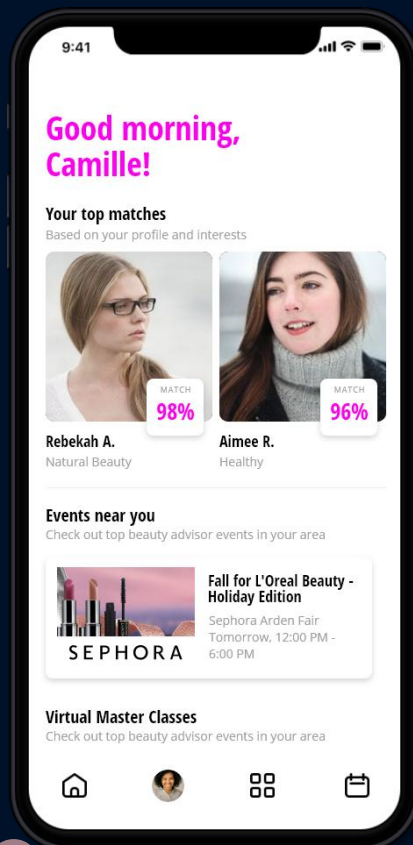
9:41

Good morning, Camille!

Your top matches
Based on your profile and interests

MATCH
98%

MATCH
96%

Rebekah A.
Natural Beauty

Aimee R.
Healthy

Events near you
Check out top beauty advisor events in your area

SEPHORA

Fall for L'Oreal Beauty - Holiday Edition
Sephora Arden Fair
Tomorrow, 12:00 PM - 6:00 PM

Virtual Master Classes
Check out top beauty advisor events in your area